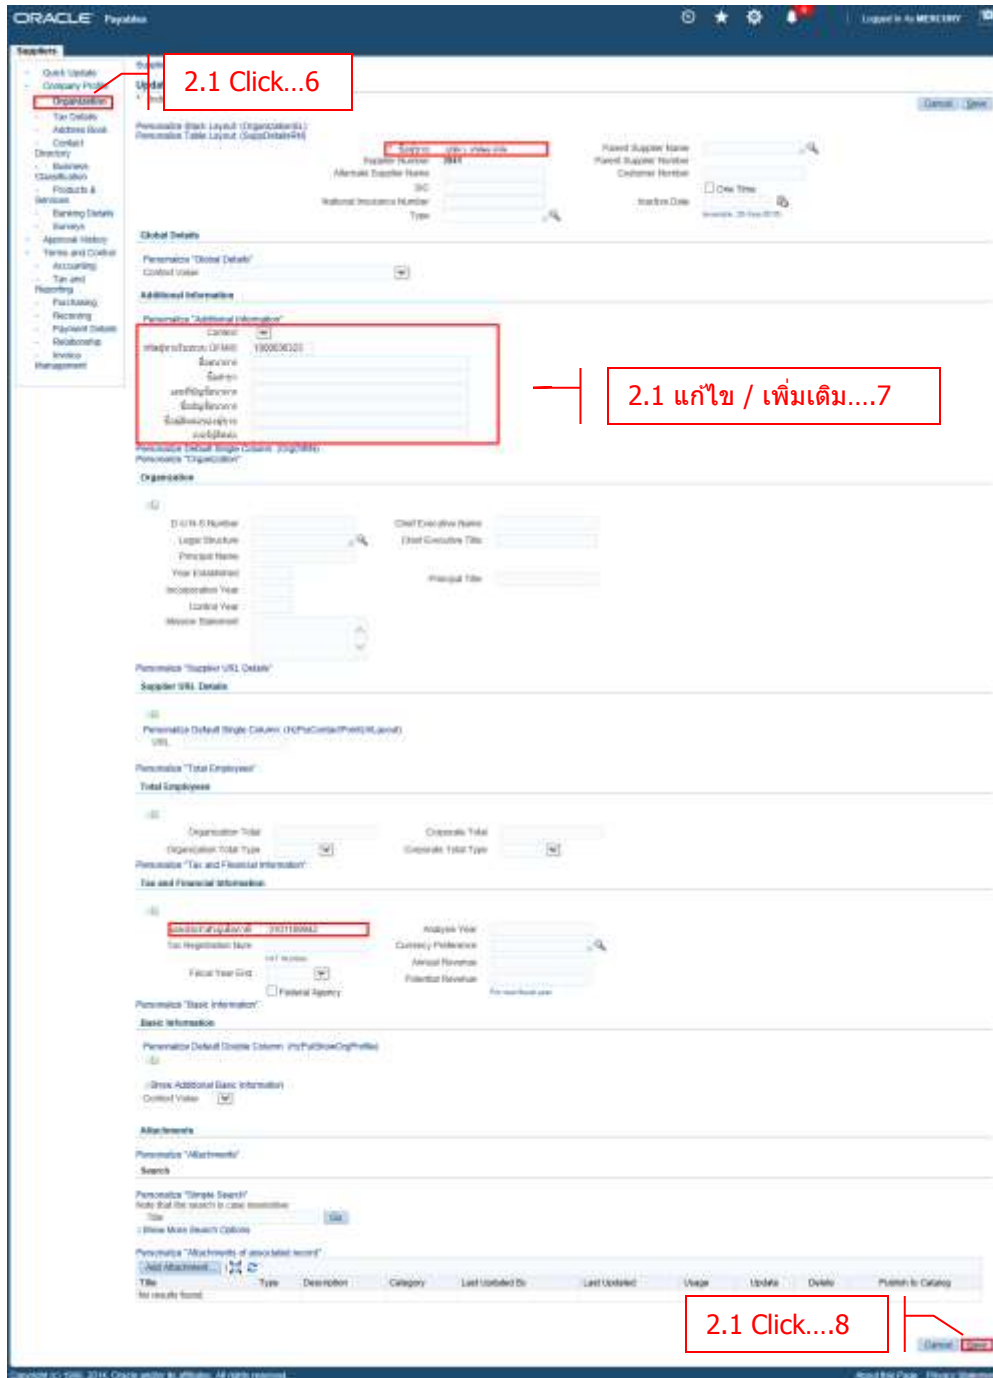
ORACLE Payables

Logged In As MERCURY

Suppliers

Quick Update
Company Profile
Organization
Tax Details
Address Book
Contact Directory
Business Classification
Products & Services
Banking Details
Surveys
Approval History
Terms and Control
Accounting
Tax and Reporting
Purchasing
Receiving
Payment Details
Relationship
Invoice Management

2.1 Click…6

Cancel Save

Personalize Stack Layout: (OrganizationRN)
Personalize Table Layout: (SuppDetailsRN)

Supplier
Supplier Number
Alternate Supplier Name
SIC
National Insurance Number
Type

Parent Supplier Name
Parent Supplier Number
Customer Number
One Time
Inactive Date

Global Details
Personalize "Global Details"
Context Value

Additional Information
Personalize "Additional Information"
Context
1900038320

2.1 แก้ไข / เพิ่มเติม….7

Personalize Default Single Column: (OrgDtlRN)
Personalize "Organization"
Organization

D-U-N-S Number
Legal Structure
Principal Name
Year Established
Incorporation Year
Control Year
Mission Statement

Chief Executive Name
Chief Executive Title
Principal Title

Personalize "Supplier URL Details"
Supplier URL Details
Personalize Default Single Column: (HzPuiContactPointURLLayout)
URL

Personalize "Total Employees"
Total Employees
Organization Total
Organization Total Type
Corporate Total
Corporate Total Type

Personalize "Tax and Financial Information"
Tax and Financial Information
Tax Registration Num
Fiscal Year End
Federal Agency
Analysis Year
Currency Preference
Annual Revenue
Potential Revenue

Personalize "Basic Information"
Basic Information
Personalize Default Double Column: (HzPuiShowOrgProfile)
Show Additional Basic Information
Context Value

Attachments
Personalize "Attachments"
Search
Personalize "Simple Search"
Note that the search is case insensitive
Title
Go
Show More Search Options
Personalize "Attachments of associated record"
Add Attachment

| Title | Type | Description | Category | Last Updated By | Last Updated | Usage | Update | Delete | Publish to Catalog |
|---|---|---|---|---|---|---|---|---|---|
| No results found. | | | | | | | | | |

2.1 Click….8

Cancel Save

Copyright (c) 1998, 2014, Oracle and/or its affiliates. All rights reserved.
About this Page Privacy Statement